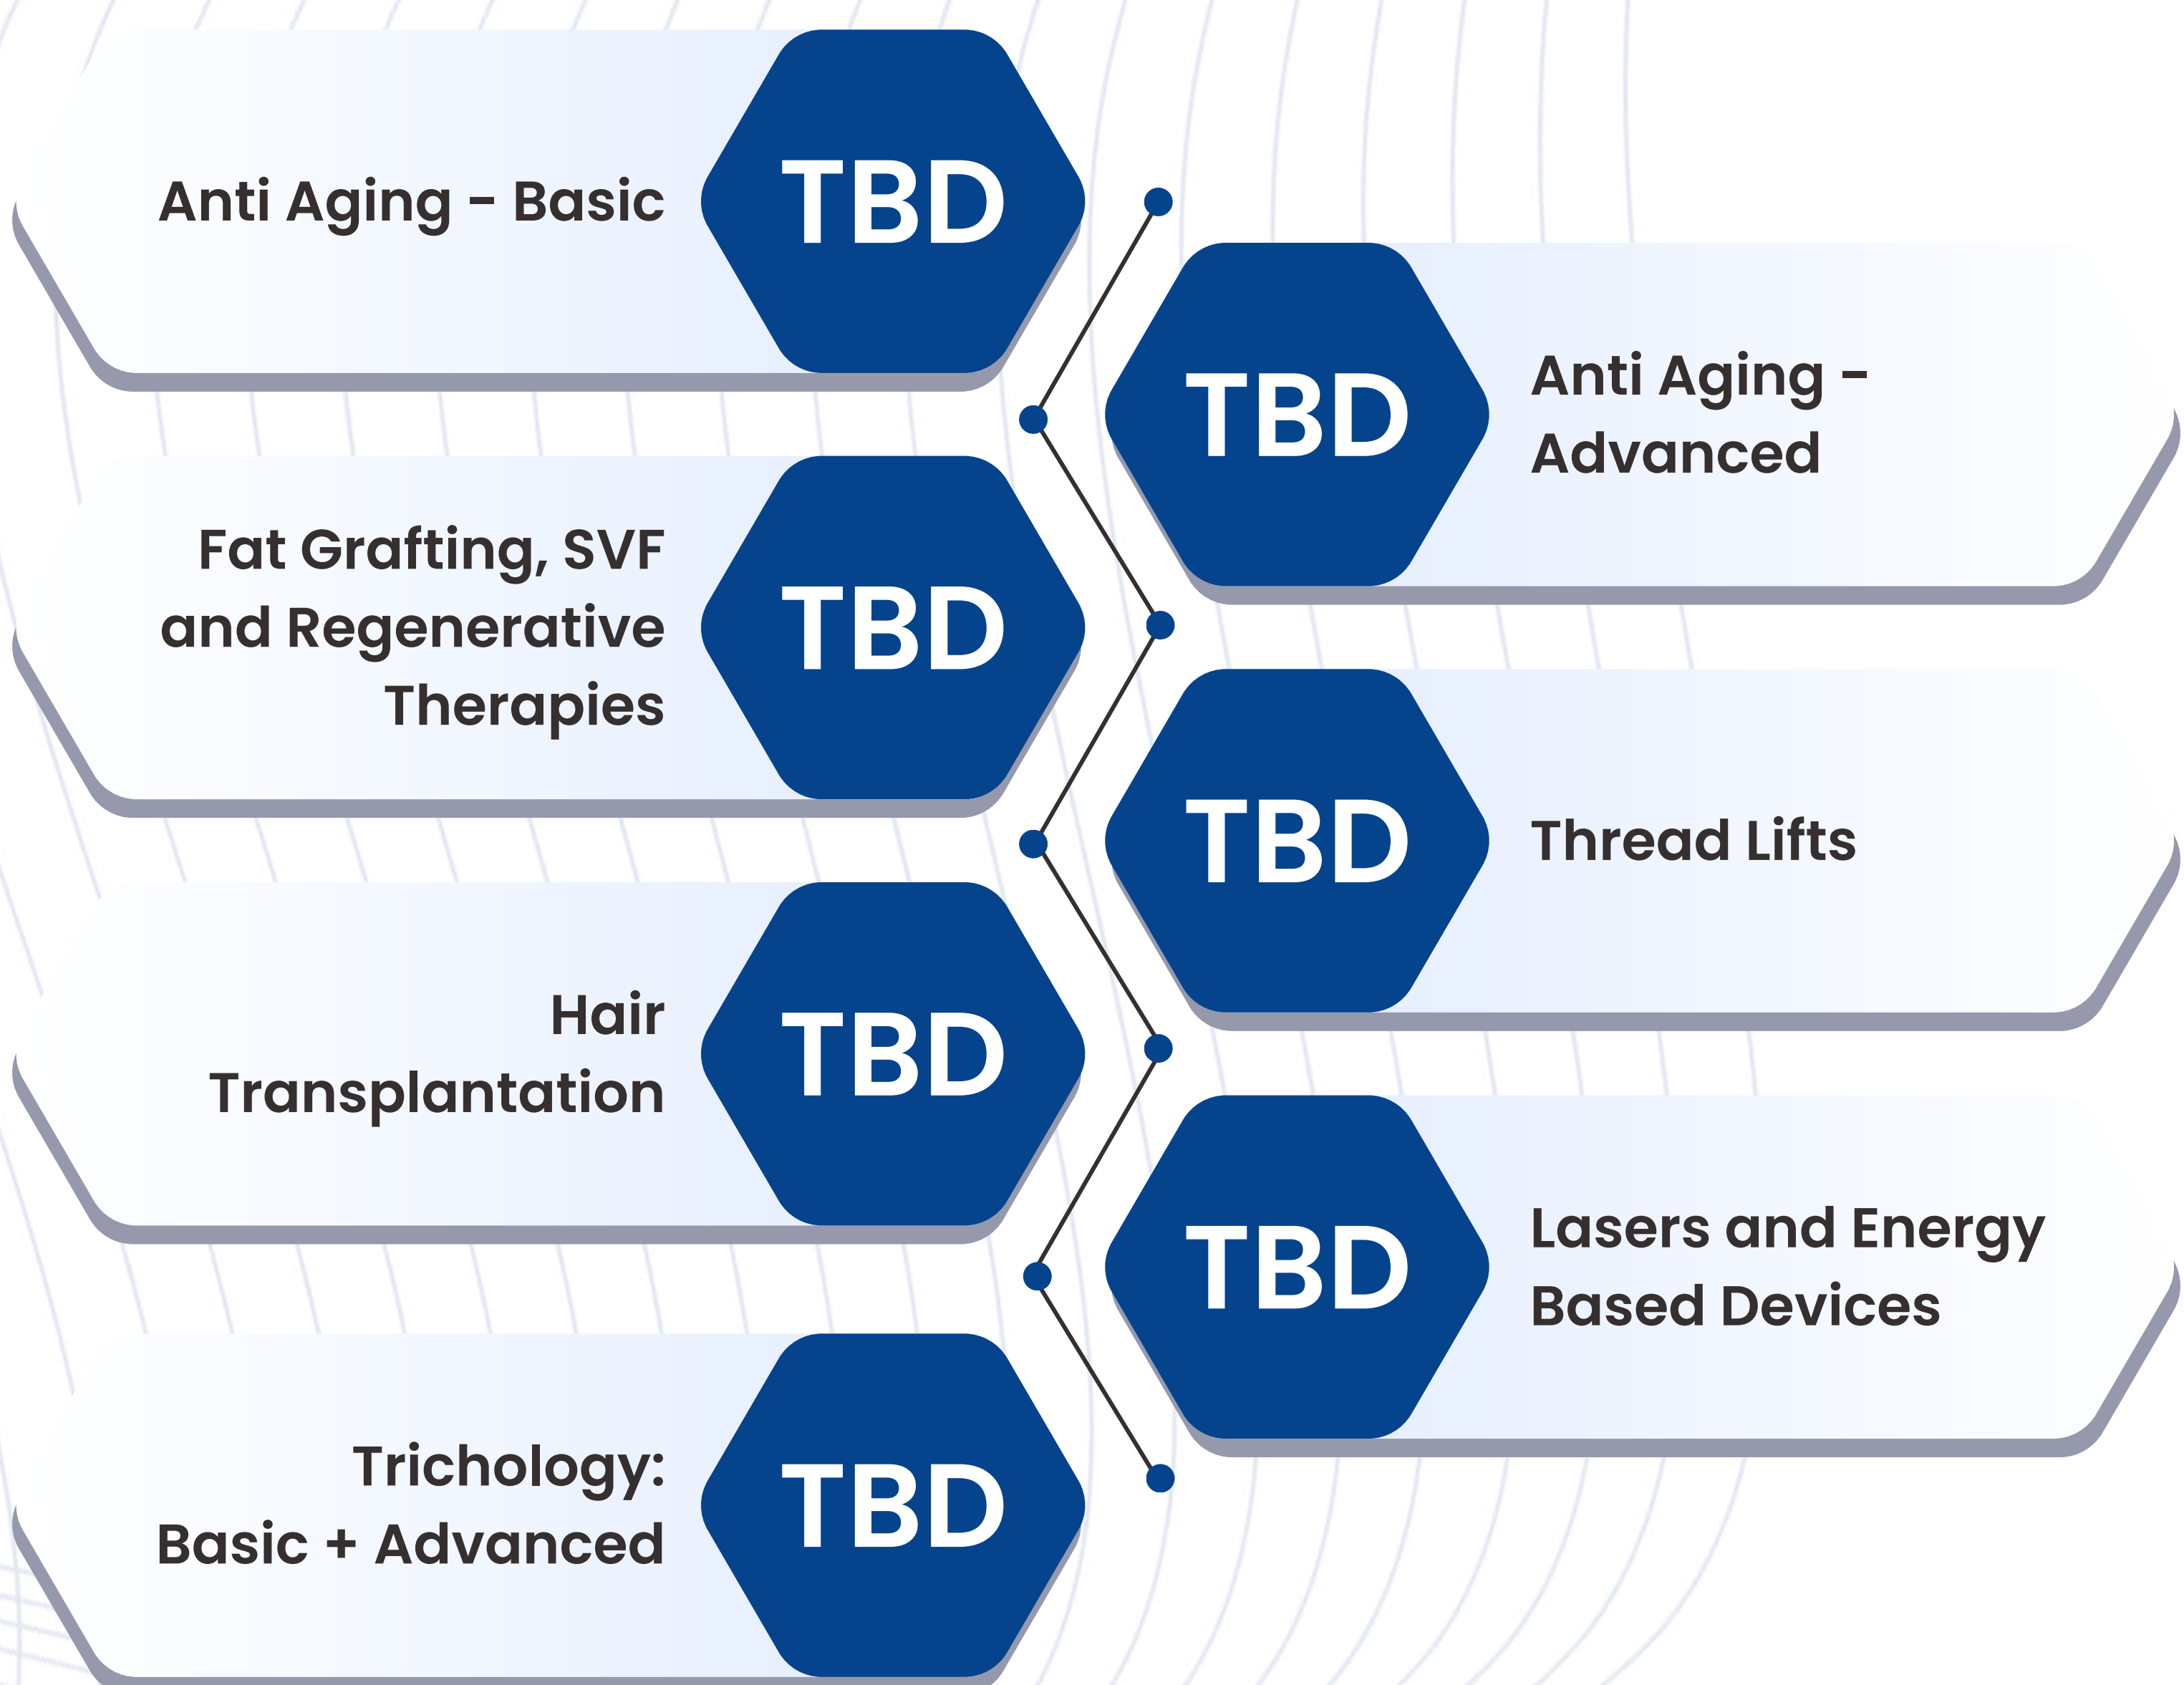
Anti Aging - Basic
TBD

TBD
Anti Aging - Advanced

Fat Grafting, SVF and Regenerative Therapies
TBD

TBD
Thread Lifts

Hair Transplantation
TBD

TBD
Lasers and Energy Based Devices

Trichology: Basic + Advanced
TBD